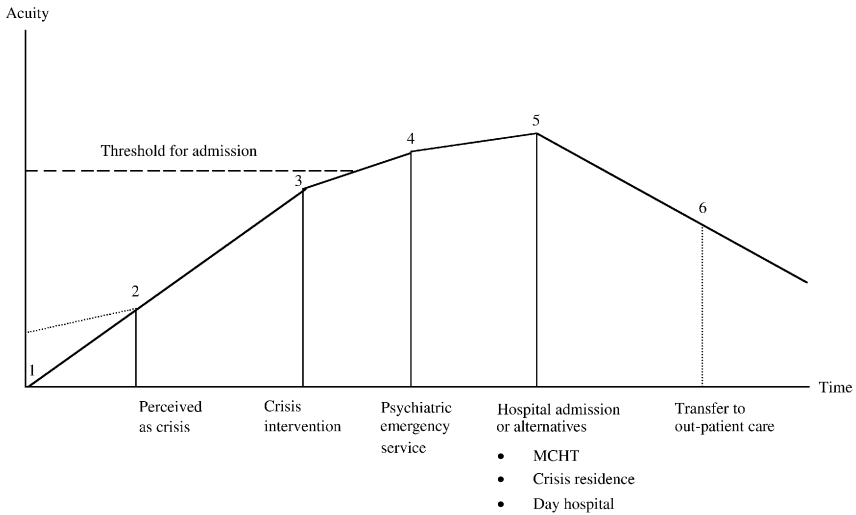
Acuity

Threshold for admission

1

2

3

4

5

6

Time

Perceived as crisis

Crisis intervention

Psychiatric emergency service

Hospital admission or alternatives

- MCHT
- Crisis residence
- Day hospital

Transfer to out-patient care